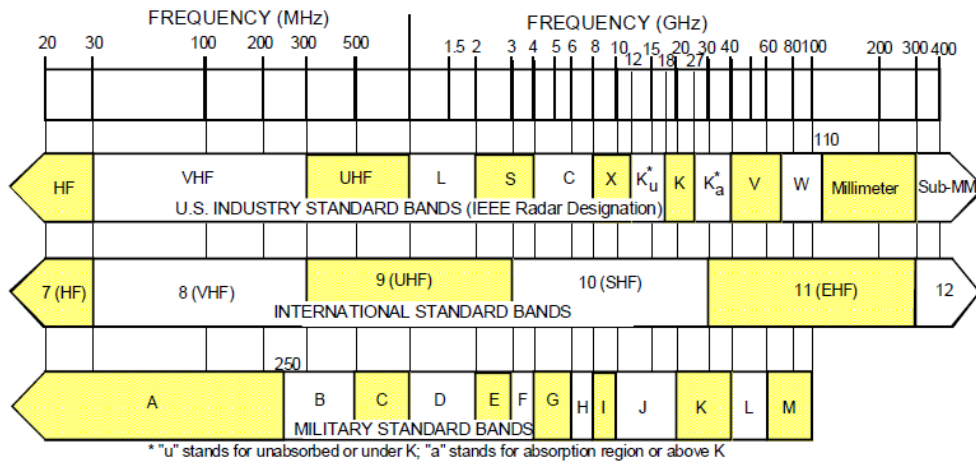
FREQUENCY (MHz)

FREQUENCY (GHz)

20 30 100 200 300 500 1.5 2 3 4 5 6 8 10 12 15 18 20 27 30 40 60 80 100 200 300 400

110

HF VHF UHF L S C X $K_u^*$ K $K_a^*$ V W Millimeter Sub-MM

U.S. INDUSTRY STANDARD BANDS (IEEE Radar Designation)

7 (HF) 8 (VHF) 9 (UHF) 10 (SHF) 11 (EHF) 12

INTERNATIONAL STANDARD BANDS

250

A B C D E F G H I J K L M

MILITARY STANDARD BANDS

* "u" stands for unabsorbed or under K; "a" stands for absorption region or above K